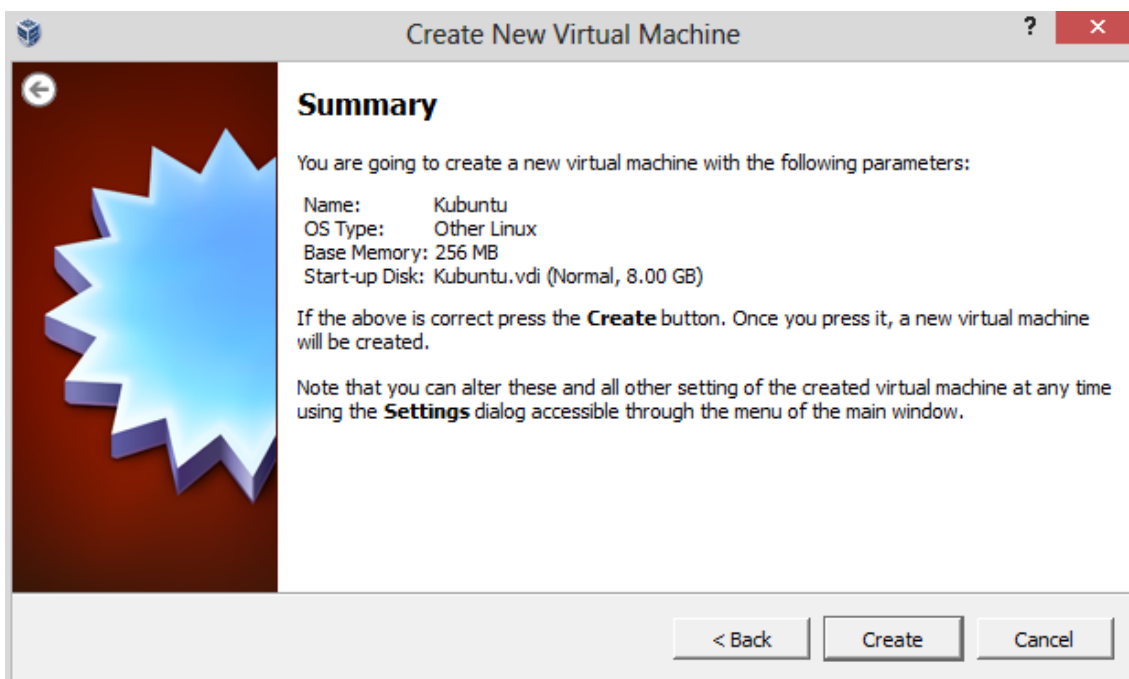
Create New Virtual Machine

?

✕

Summary

You are going to create a new virtual machine with the following parameters:

| | |
|---|---|
| Name: | Kubuntu |
| OS Type: | Other Linux |
| Base Memory: | 256 MB |
| Start-up Disk: | Kubuntu.vdi (Normal, 8.00 GB) |

If the above is correct press the **Create** button. Once you press it, a new virtual machine will be created.

Note that you can alter these and all other setting of the created virtual machine at any time using the **Settings** dialog accessible through the menu of the main window.

< Back

Create

Cancel